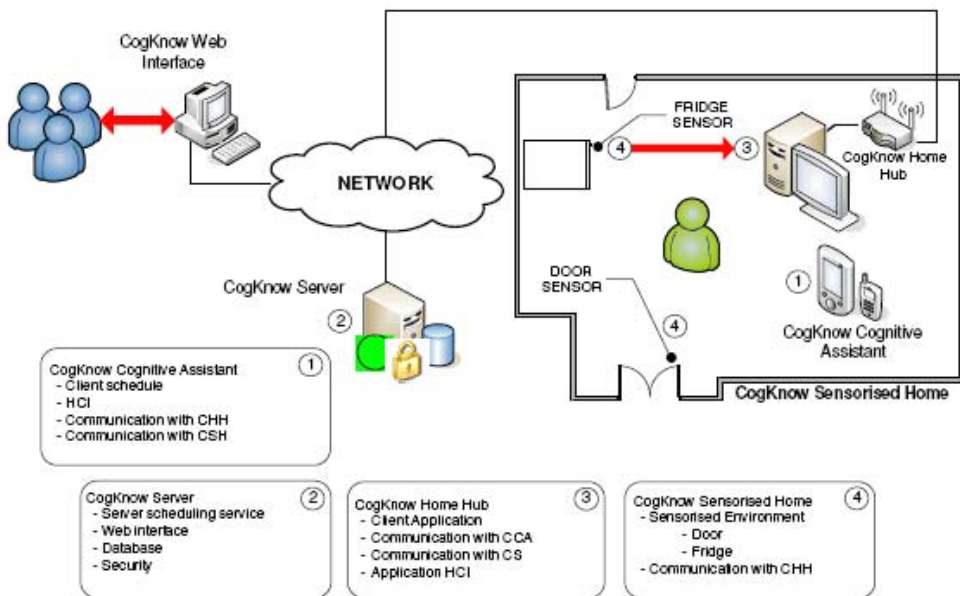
CogKnow Web Interface

NETWORK

FRIDGE SENSOR

4

3

CogKnow Home Hub

DOOR SENSOR

4

1

CogKnow Cognitive Assistant

CogKnow Server

2

CogKnow Sensorised Home

CogKnow Cognitive Assistant
- Client schedule
- HCI
- Communication with CHH
- Communication with CSH

1

CogKnow Server
- Server scheduling service
- Web interface
- Database
- Security

2

CogKnow Home Hub
- Client Application
- Communication with CCA
- Communication with CS
- Application HCI

3

CogKnow Sensorised Home
- Sensorised Environment
- Door
- Fridge
- Communication with CHH

4